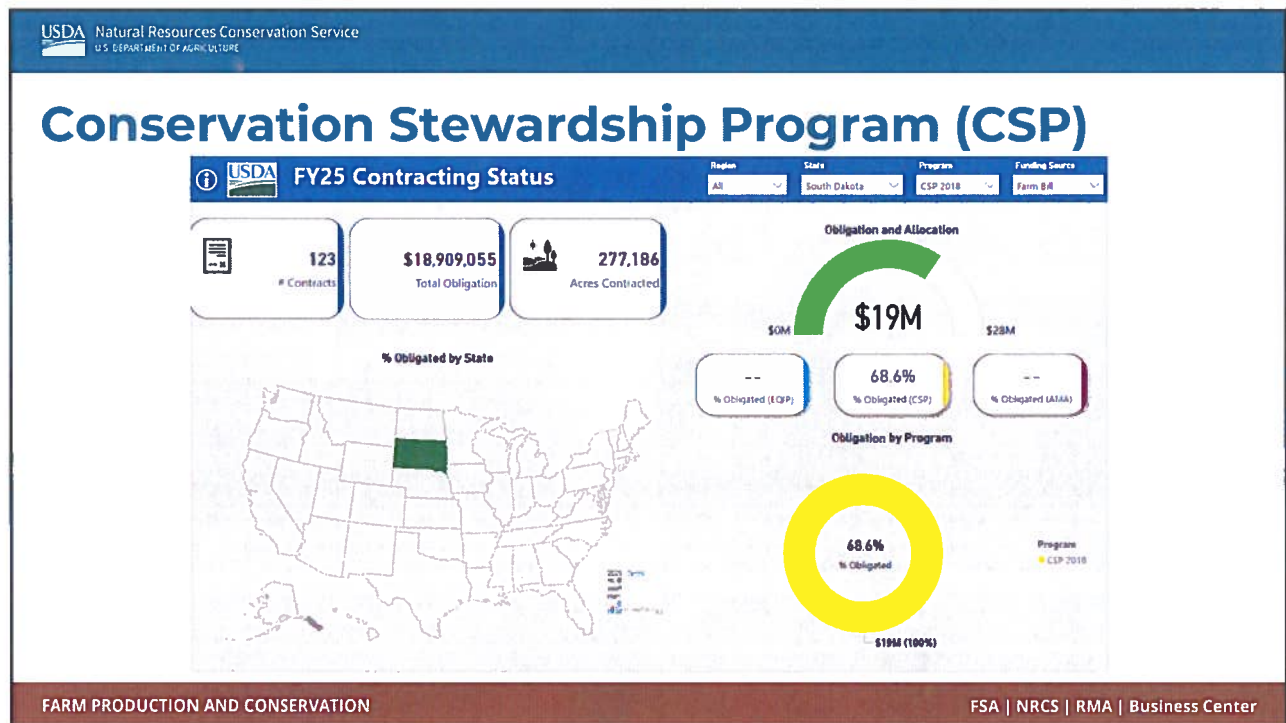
USDA Natural Resources Conservation Service
U.S. DEPARTMENT OF AGRICULTURE

Conservation Stewardship Program (CSP)

USDA FY25 Contracting Status

Region
All

State
South Dakota

Program
CSP 2018

Funding Source
Farm Bill

123
# Contracts

$18,909,055
Total Obligation

277,186
Acres Contracted

Obligation and Allocation

$0M

$19M

$28M

% Obligated by State

--
% Obligated (EQIP)

68.6%
% Obligated (CSP)

--
% Obligated (ATAA)

Obligation by Program

68.6%
% Obligated

Program
CSP 2018

$19M (100%)

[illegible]

FARM PRODUCTION AND CONSERVATION

FSA | NRCS | RMA | Business Center